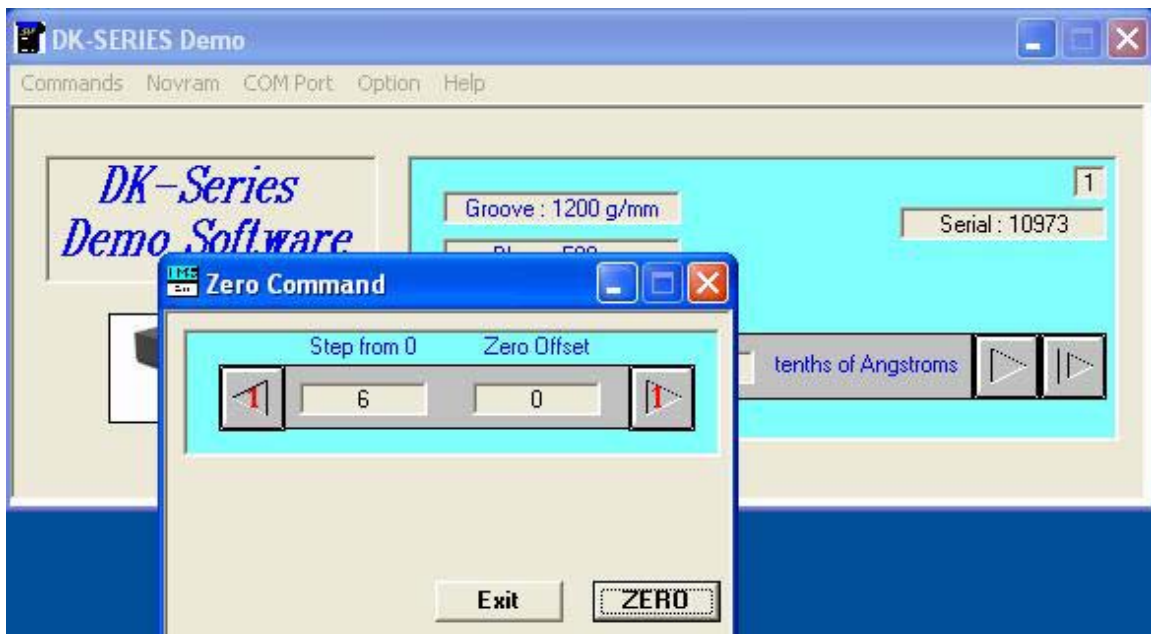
DK-SERIES Demo

Commands Novram COM Port Option Help

DK-Series Demo Software

Groove : 1200 g/mm

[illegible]

1

Serial : 10973

tenths of Angstroms

Zero Command

Step from 0

Zero Offset

1

6

0

1

Exit

ZERO